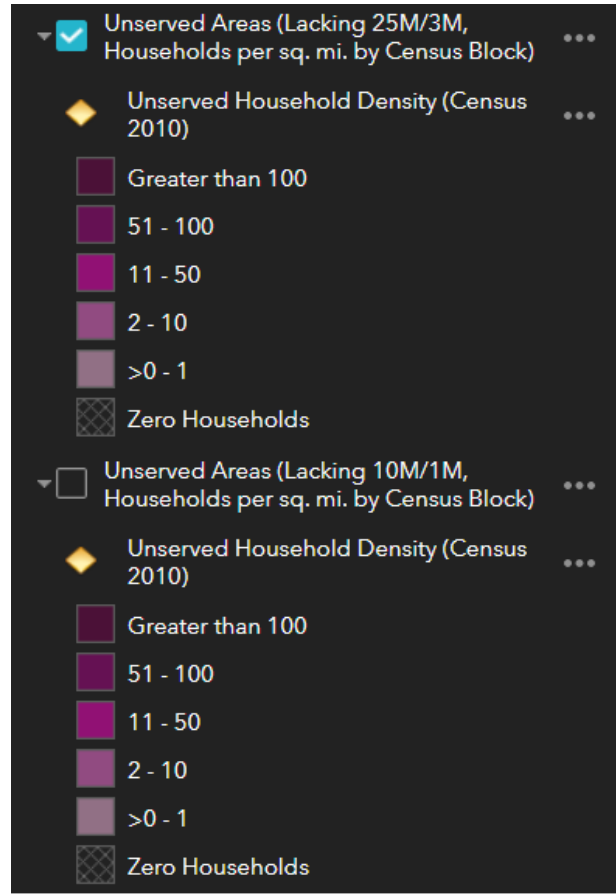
Unserved Areas (Lacking 25M/3M, Households per sq. mi. by Census Block) •••

Unserved Household Density (Census 2010) •••

Greater than 100

51 - 100

11 - 50

2 - 10

>0 - 1

Zero Households

Unserved Areas (Lacking 10M/1M, Households per sq. mi. by Census Block) •••

Unserved Household Density (Census 2010) •••

Greater than 100

51 - 100

11 - 50

2 - 10

>0 - 1

Zero Households